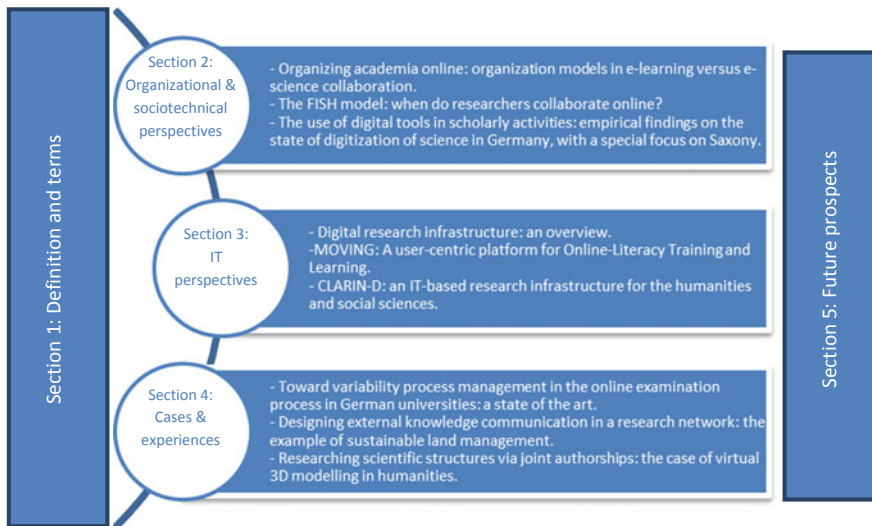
Section 1: Definition and terms

Section 2: Organizational & sociotechnical perspectives

- Organizing academia online: organization models in e-learning versus e-science collaboration.
- The FISH model: when do researchers collaborate online?
- The use of digital tools in scholarly activities: empirical findings on the state of digitization of science in Germany, with a special focus on Saxony.

Section 3: IT perspectives

- Digital research infrastructure: an overview.
-MOVING: A user-centric platform for Online-Literacy Training and Learning.
- CLARIN-D: an IT-based research infrastructure for the humanities and social sciences.

Section 4: Cases & experiences

- Toward variability process management in the online examination process in German universities: a state of the art.
- Designing external knowledge communication in a research network: the example of sustainable land management.
- Researching scientific structures via joint authorships: the case of virtual 3D modelling in humanities.

Section 5: Future prospects